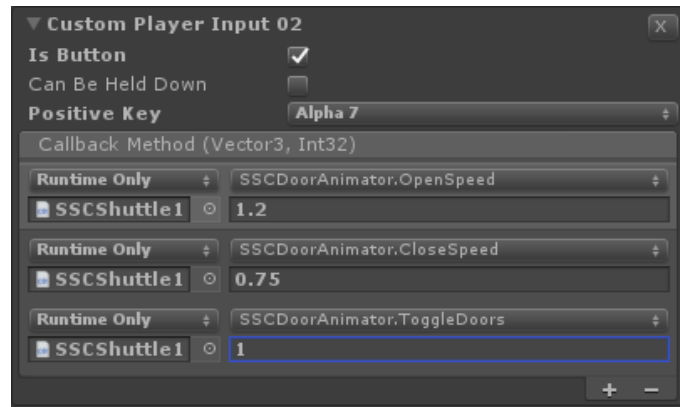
Custom Player Input 02

X

Is Button ✓

Can Be Held Down

Positive Key Alpha 7

Callback Method (Vector3, Int32)

Runtime Only SSCDoorAnimator.OpenSpeed

SSCShuttle1 1.2

Runtime Only SSCDoorAnimator.CloseSpeed

SSCShuttle1 0.75

Runtime Only SSCDoorAnimator.ToggleDoors

SSCShuttle1 1

+ −